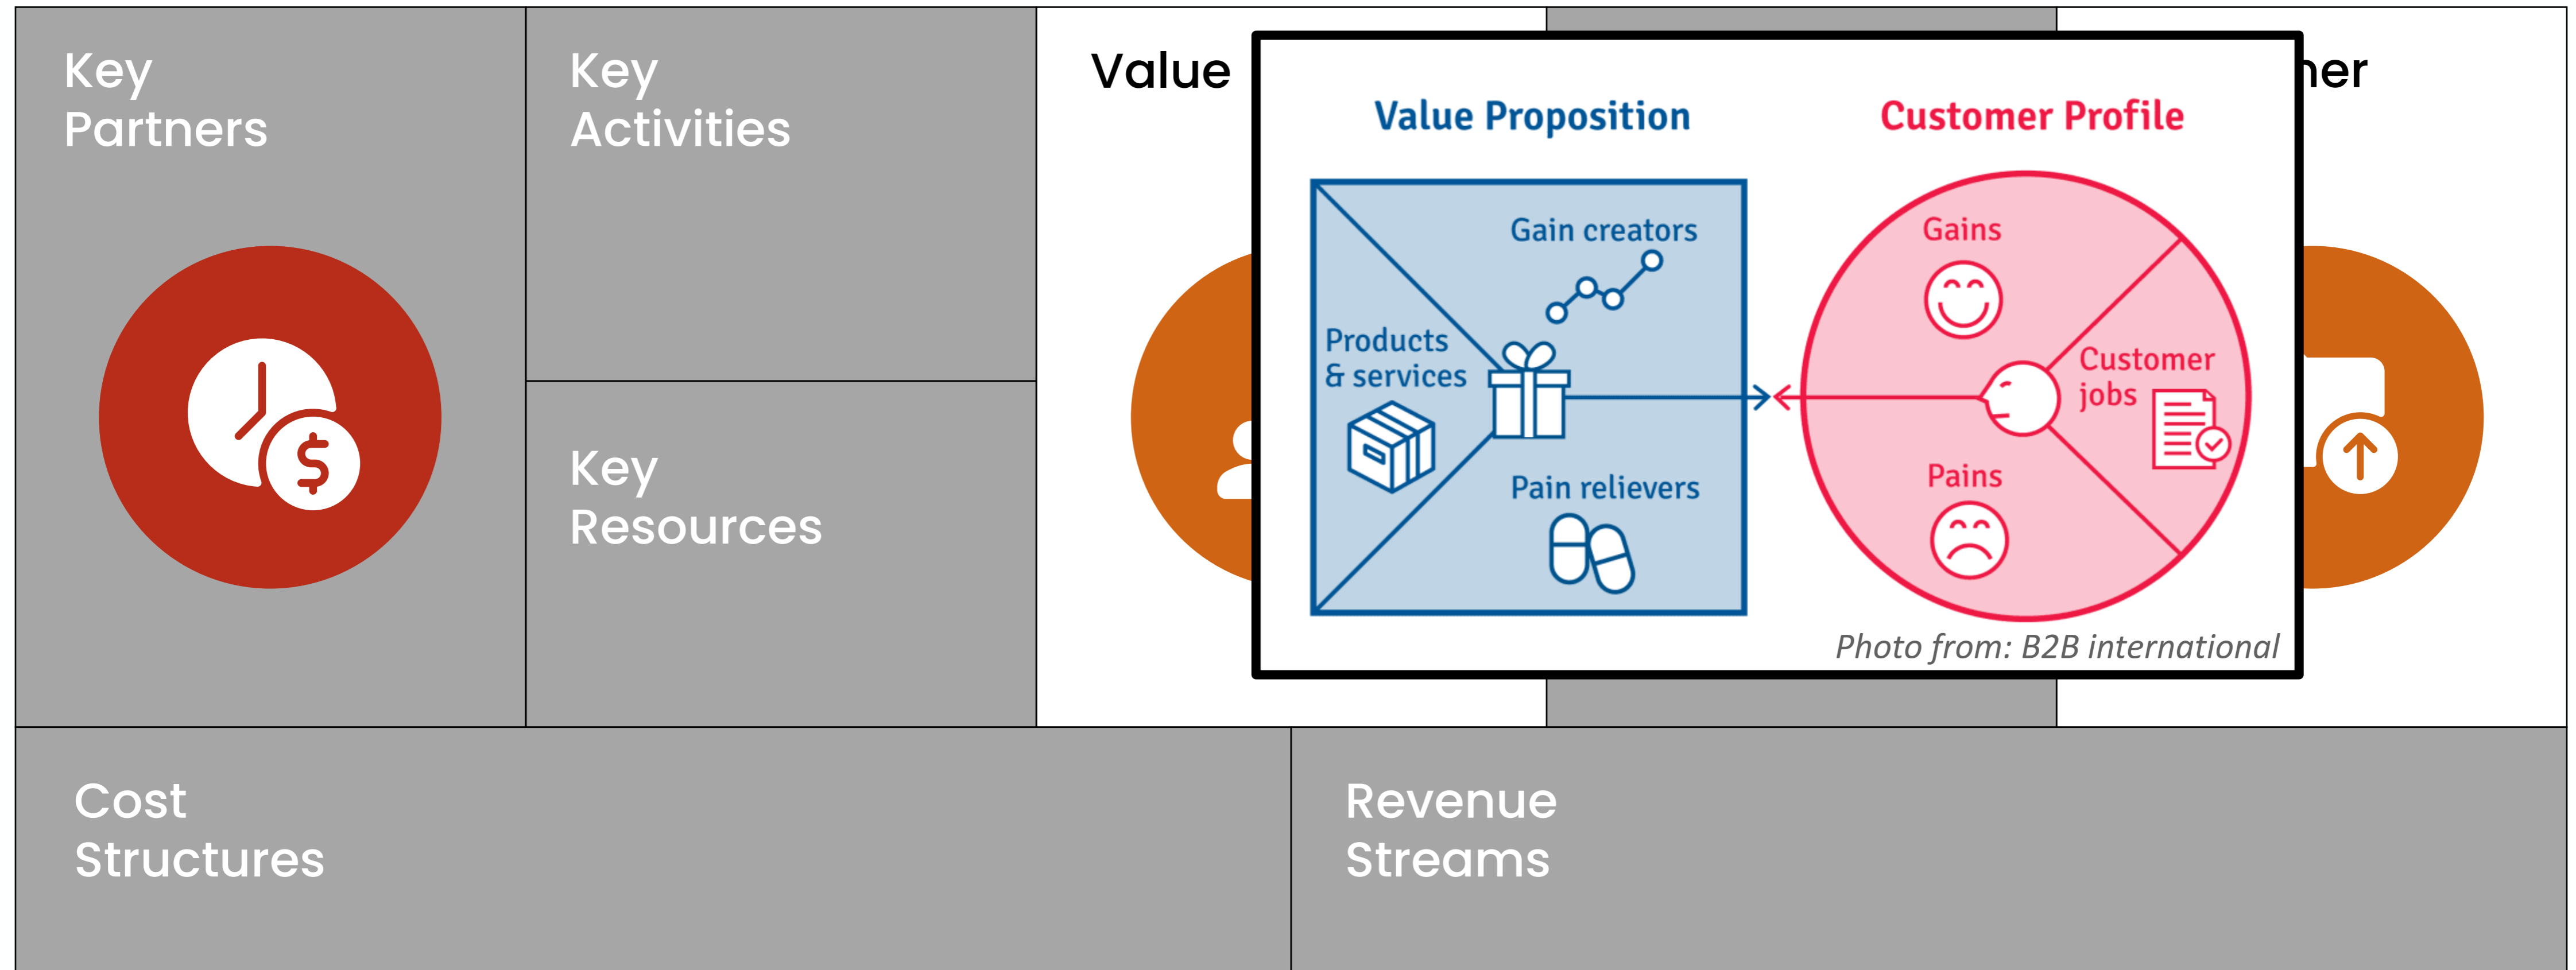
Key Partners

Key Activities

Key Resources

Value

her

Value Proposition

Customer Profile

Gain creators

Products & services

Pain relievers

Gains

Customer jobs

Pains

Photo from: B2B international

Cost Structures

Revenue Streams